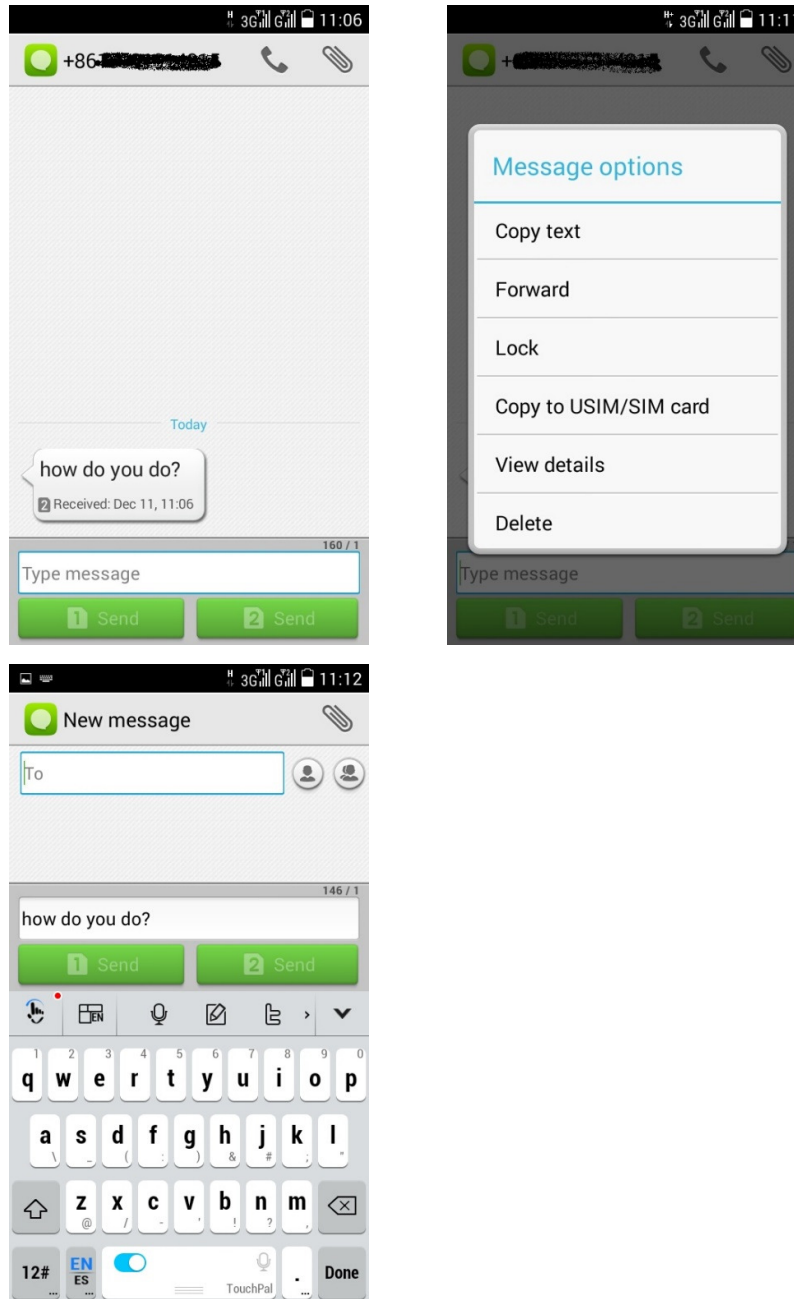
3G G 11:06

+86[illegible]

Today

how do you do?

2 Received: Dec 11, 11:06

160 / 1

Type message

1 Send

2 Send

3G G 11:1

+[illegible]

Message options

Copy text

Forward

Lock

Copy to USIM/SIM card

View details

Delete

Type message

1 Send

2 Send

3G G 11:12

New message

To

146 / 1

how do you do?

1 Send

2 Send

EN

1 2 3 4 5 6 7 8 9 0
q w e r t y u i o p

a s d f g h j k l
\ _ ( : ) & # ; "

z x c v b n m
@ / ' ! ?

12# EN ES TouchPal . Done